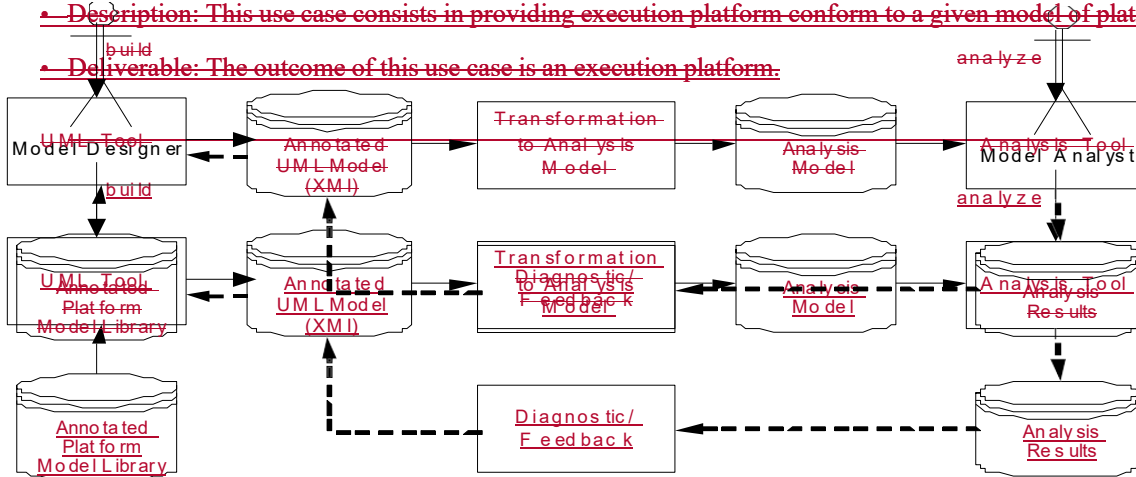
• Description: This use case consists in providing execution platform conform to a given model of plat

• Deliverable: The outcome of this use case is an execution platform.

build

analyze

UML Tool

Model Designer

Annotated UML Model (XMI)

Transformation to Analysis Model

Analysis Model

Analysis Tool

Model Analyst

build

analyze

UML Tool

Annotated Platform Model Library

Annotated UML Model (XMI)

Transformation to Analysis Model

Diagnostic / Feedback

Analysis Model

Analysis Tool

Analysis Results

Annotated Platform Model Library

Diagnostic / Feedback

Analysis Results